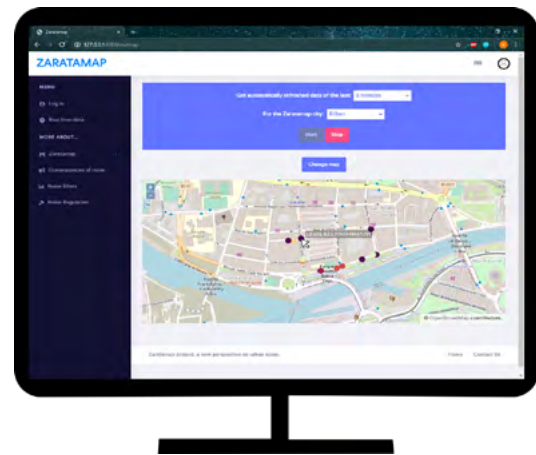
Zaratamap

127.0.0.1

ZARATAMAP

MENU

Log in

Real-time data

MORE ABOUT...

Zaratamap

Consequences of noise

Noise filters

Noise Regulation

Get acoustically extracted data of the last: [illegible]

For the Zaratamap city: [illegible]

Start

Stop

Change map

Zaratamap project, a new perspective on urban noise.

Home

Contact Us